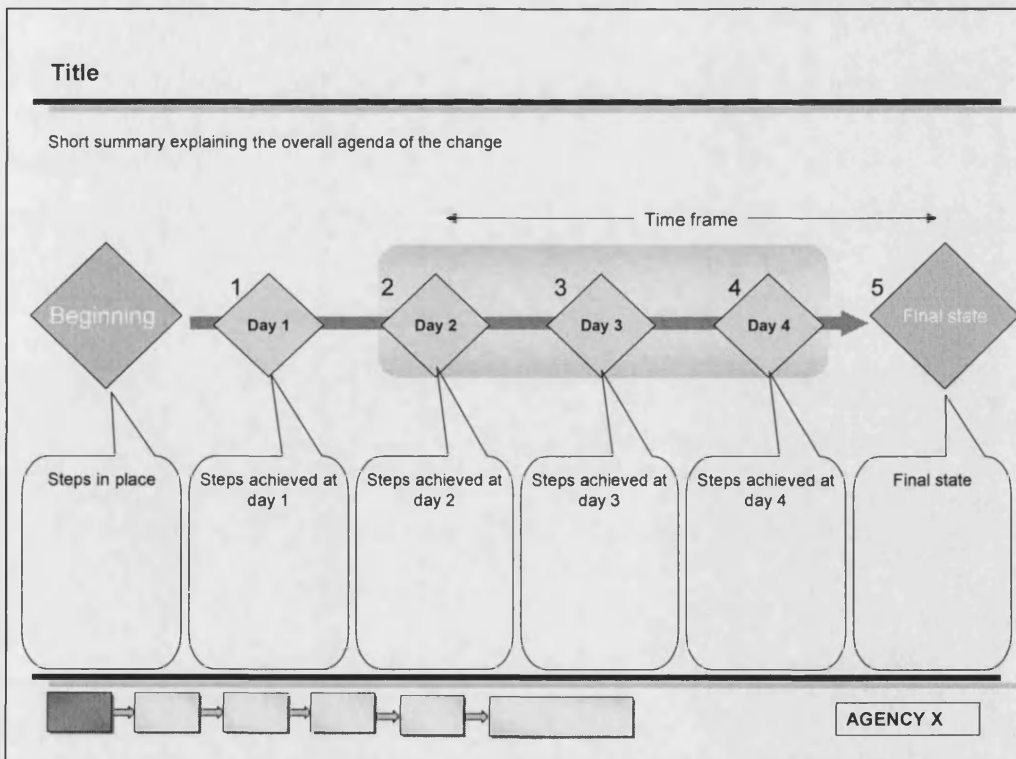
Title

Short summary explaining the overall agenda of the change

Time frame

Beginning

1

Day 1

2

Day 2

3

Day 3

4

Day 4

5

Final state

Steps in place

Steps achieved at day 1

Steps achieved at day 2

Steps achieved at day 3

Steps achieved at day 4

Final state

AGENCY X